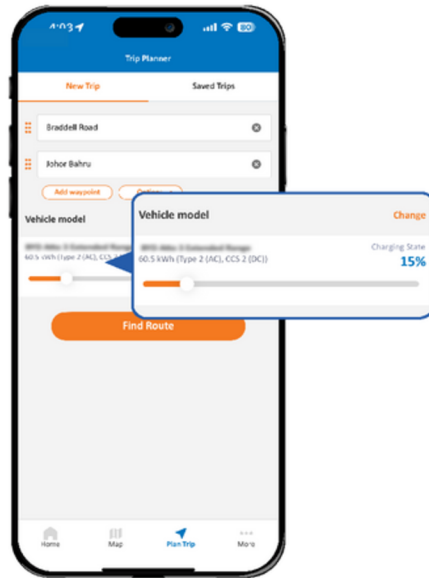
4:03

80

Trip Planner

New Trip

Saved Trips

Braddell Road

Johor Bahru

Add waypoint

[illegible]

Vehicle model

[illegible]

60.5 kWh (Type 2 (AC), CCS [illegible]

Vehicle model

Change

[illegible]

60.5 kWh (Type 2 (AC), CCS 2 (DC))

Charging State

15%

Find Route

Home

Map

Plan Trip

More